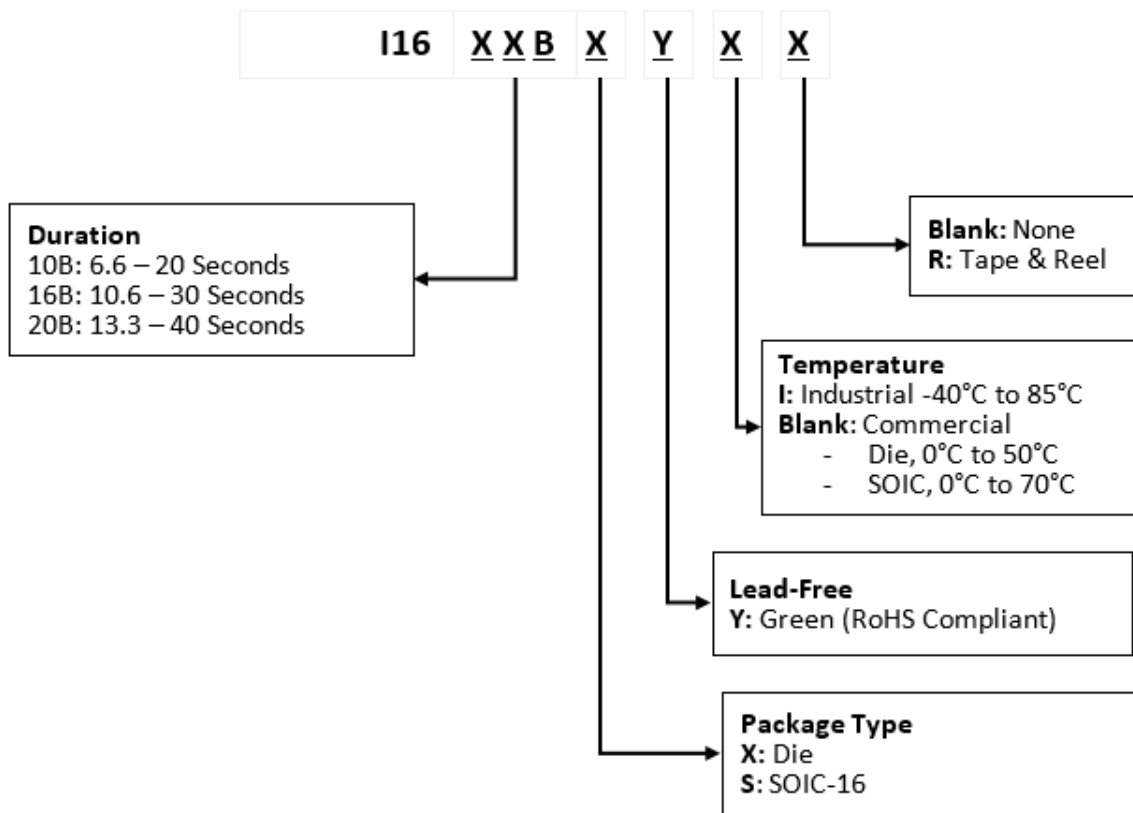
I16 X X B X Y X X

Duration
10B: 6.6 – 20 Seconds
16B: 10.6 – 30 Seconds
20B: 13.3 – 40 Seconds

Blank: None
R: Tape & Reel

Temperature
I: Industrial -40°C to 85°C
Blank: Commercial
- Die, 0°C to 50°C
- SOIC, 0°C to 70°C

Lead-Free
Y: Green (RoHS Compliant)

Package Type
X: Die
S: SOIC-16